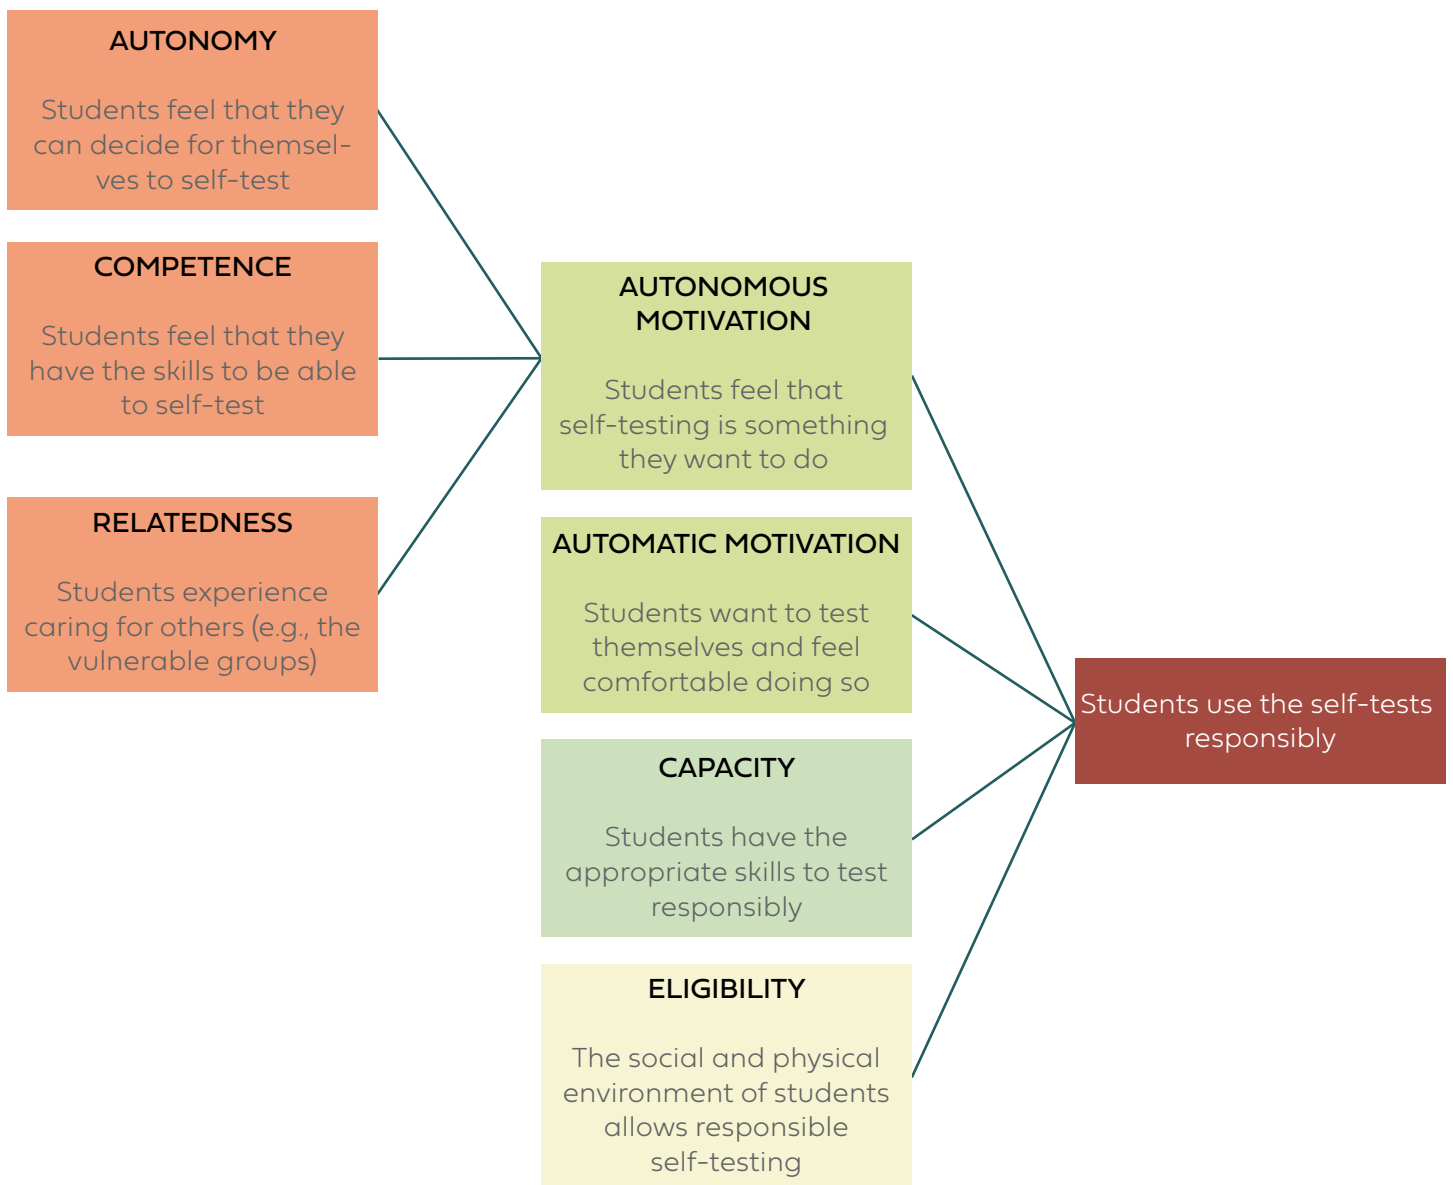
AUTONOMY

Students feel that they can decide for themselves to self-test

COMPETENCE

Students feel that they have the skills to be able to self-test

RELATEDNESS

Students experience caring for others (e.g., the vulnerable groups)

AUTONOMOUS MOTIVATION

Students feel that self-testing is something they want to do

AUTOMATIC MOTIVATION

Students want to test themselves and feel comfortable doing so

CAPACITY

Students have the appropriate skills to test responsibly

ELIGIBILITY

The social and physical environment of students allows responsible self-testing

Students use the self-tests responsibly